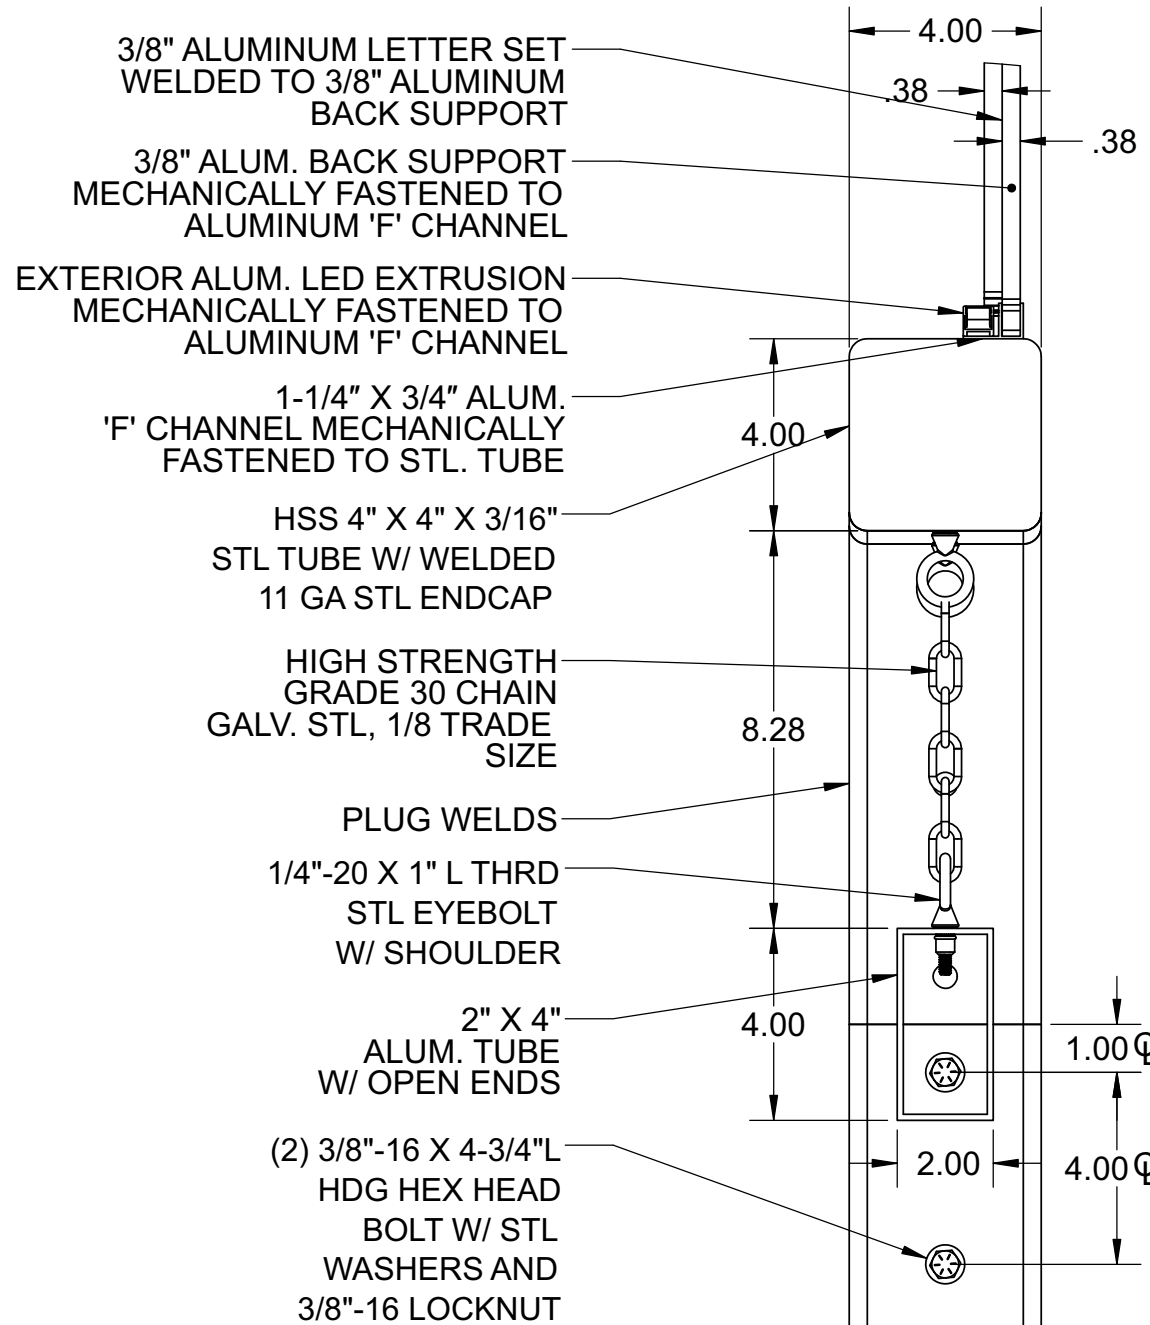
3/8" ALUMINUM LETTER SET WELDED TO 3/8" ALUMINUM BACK SUPPORT

3/8" ALUM. BACK SUPPORT MECHANICALLY FASTENED TO ALUMINUM 'F' CHANNEL

EXTERIOR ALUM. LED EXTRUSION MECHANICALLY FASTENED TO ALUMINUM 'F' CHANNEL

1-1/4" X 3/4" ALUM. 'F' CHANNEL MECHANICALLY FASTENED TO STL. TUBE

HSS 4" X 4" X 3/16" STL TUBE W/ WELDED 11 GA STL ENDCAP

HIGH STRENGTH GRADE 30 CHAIN GALV. STL, 1/8 TRADE SIZE

PLUG WELDS

1/4"-20 X 1" L THRD STL EYEBOLT W/ SHOULDER

2" X 4" ALUM. TUBE W/ OPEN ENDS

(2) 3/8"-16 X 4-3/4"L HDG HEX HEAD BOLT W/ STL WASHERS AND 3/8"-16 LOCKNUT

4.00
.38
.38
4.00
8.28
4.00
1.00 ℄
2.00
4.00 ℄